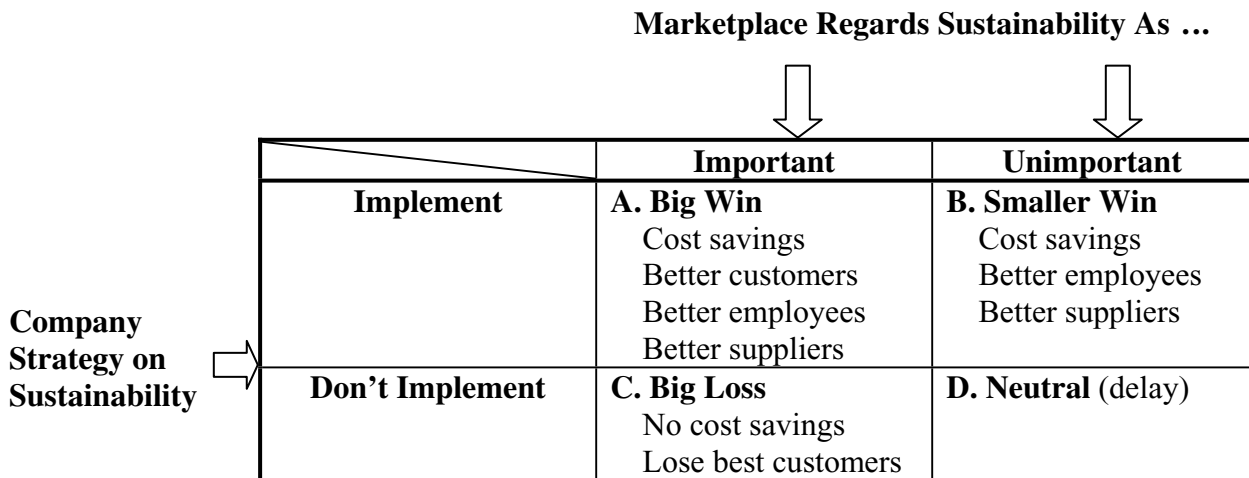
Marketplace Regards Sustainability As …

Company Strategy on Sustainability

| | Important | Unimportant |
|---|---|---|
| Implement | A. Big Win<br>Cost savings<br>Better customers<br>Better employees<br>Better suppliers | B. Smaller Win<br>Cost savings<br>Better employees<br>Better suppliers |
| Don't Implement | C. Big Loss<br>No cost savings<br>Lose best customers | D. Neutral (delay) |